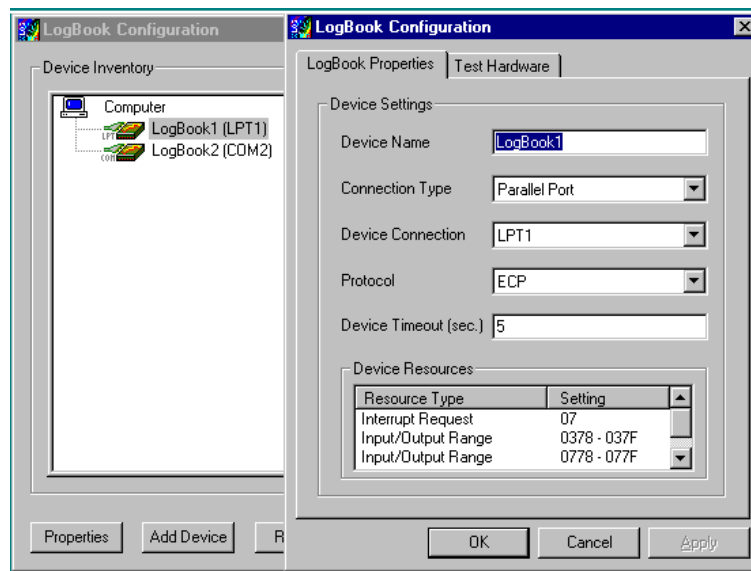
LogBook Configuration

Device Inventory

Computer

LPT LogBook1 (LPT1)

COM LogBook2 (COM2)

Properties

Add Device

R

LogBook Configuration

LogBook Properties

Test Hardware

Device Settings

Device Name LogBook1

Connection Type Parallel Port

Device Connection LPT1

Protocol ECP

Device Timeout (sec.) 5

Device Resources

| Resource Type | Setting |
|---|---|
| Interrupt Request | 07 |
| Input/Output Range | 0378 - 037F |
| Input/Output Range | 0778 - 077F |

OK

Cancel

Apply